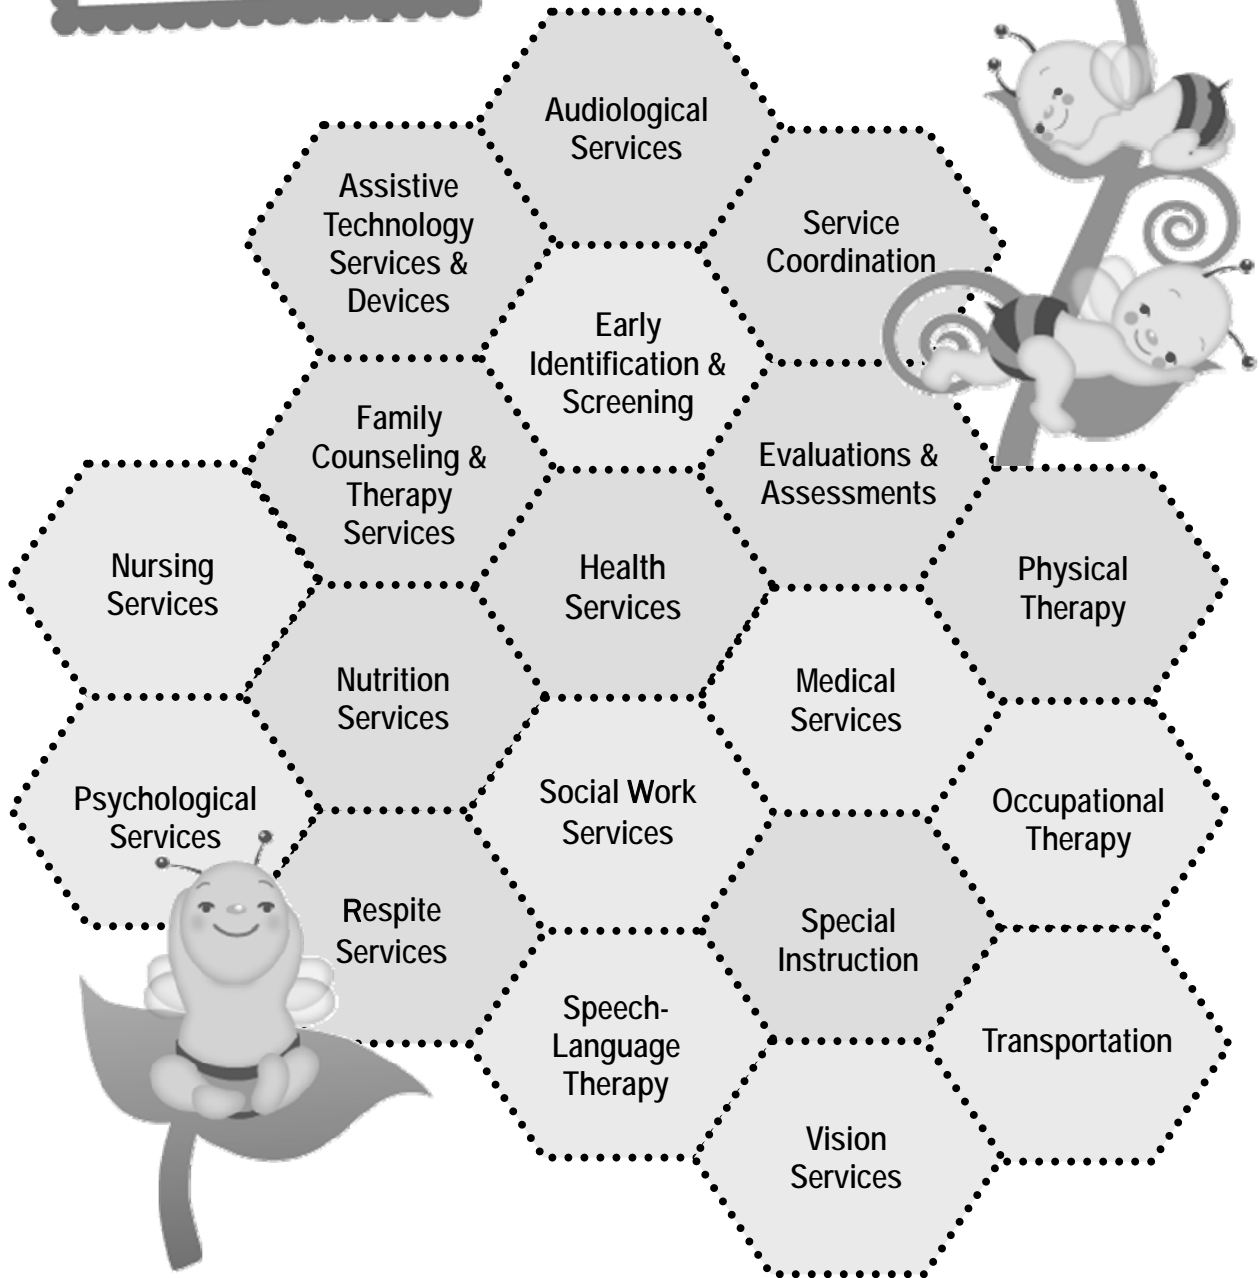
Audiological Services

Assistive Technology Services & Devices

Service Coordination

Early Identification & Screening

Family Counseling & Therapy Services

Evaluations & Assessments

Nursing Services

Health Services

Physical Therapy

Nutrition Services

Medical Services

Psychological Services

Social Work Services

Occupational Therapy

Respite Services

Special Instruction

Speech-Language Therapy

Transportation

Vision Services